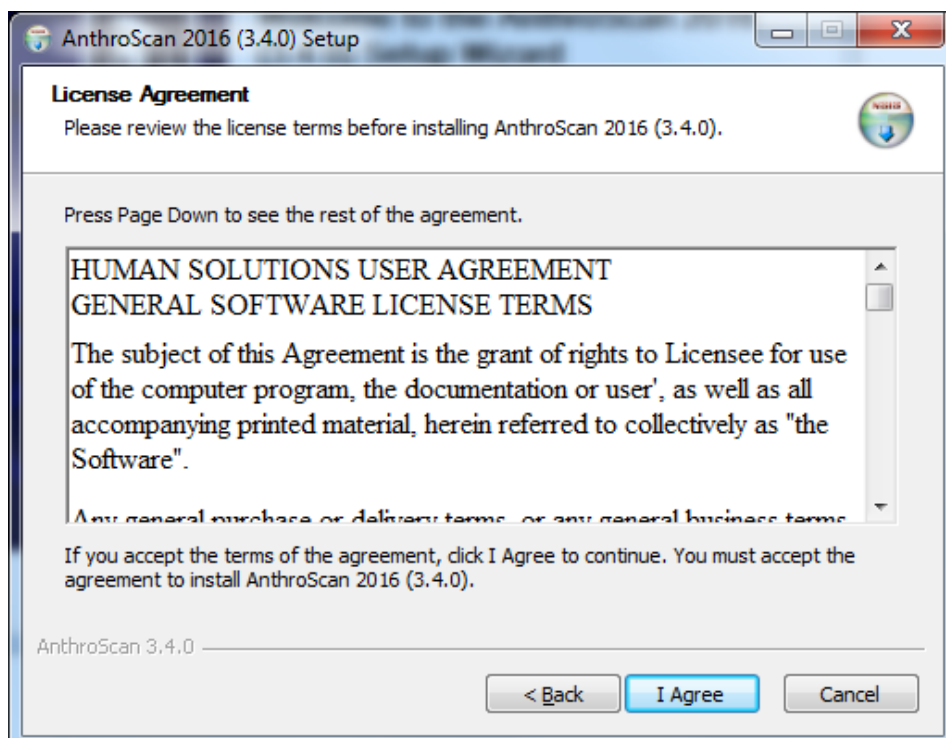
AnthroScan 2016 (3.4.0) Setup

License Agreement
Please review the license terms before installing AnthroScan 2016 (3.4.0).

Press Page Down to see the rest of the agreement.

HUMAN SOLUTIONS USER AGREEMENT
GENERAL SOFTWARE LICENSE TERMS

The subject of this Agreement is the grant of rights to Licensee for use of the computer program, the documentation or user', as well as all accompanying printed material, herein referred to collectively as "the Software".

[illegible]

If you accept the terms of the agreement, click I Agree to continue. You must accept the agreement to install AnthroScan 2016 (3.4.0).

AnthroScan 3.4.0

< Back   I Agree   Cancel